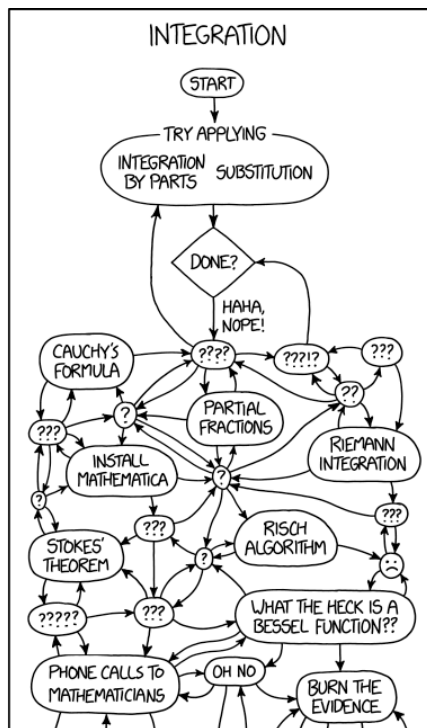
INTEGRATION

START

TRY APPLYING

INTEGRATION BY PARTS

SUBSTITUTION

DONE?

HAHA, NOPE!

CAUCHY'S FORMULA

????

???!?

???

??

?

PARTIAL FRACTIONS

???

RIEMANN INTEGRATION

INSTALL MATHEMATICA

?

?

???

???

RISCH ALGORITHM

STOKES' THEOREM

?

?????

???

WHAT THE HECK IS A BESSEL FUNCTION??

PHONE CALLS TO MATHEMATICIANS

OH NO

BURN THE EVIDENCE